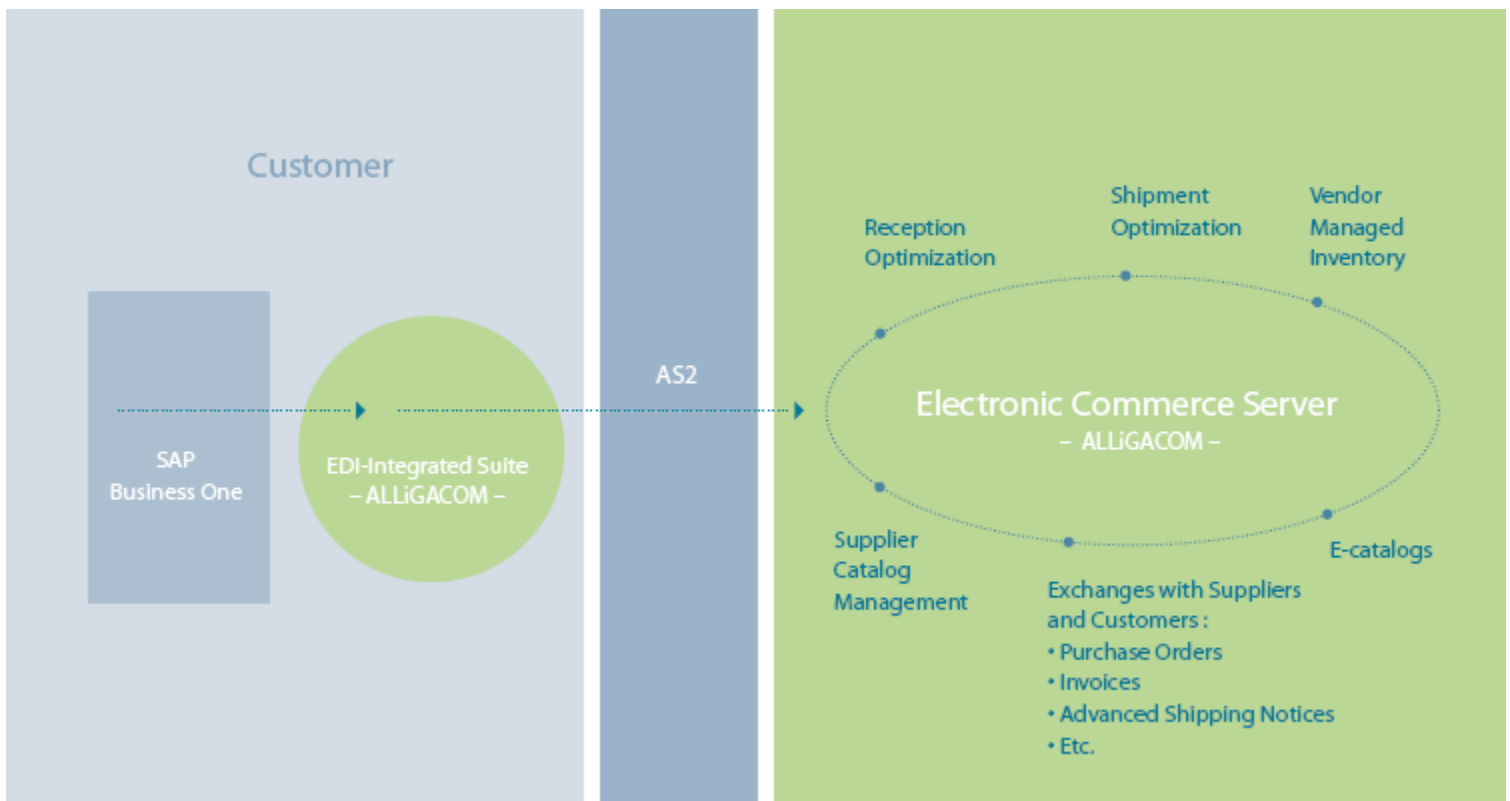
Customer

SAP
Business One

EDI-Integrated Suite
– ALLiGACOM –

AS2

Reception Optimization

Shipment Optimization

Vendor Managed Inventory

Electronic Commerce Server
– ALLiGACOM –

Supplier Catalog Management

Exchanges with Suppliers and Customers :
• Purchase Orders
• Invoices
• Advanced Shipping Notices
• Etc.

E-catalogs